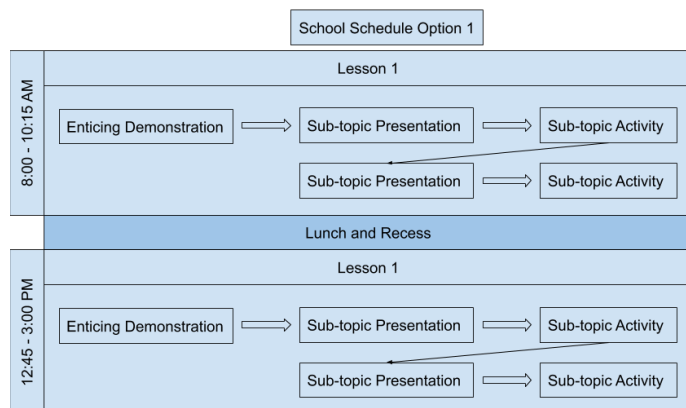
School Schedule Option 1

8:00 - 10:15 AM

Lesson 1

Enticing Demonstration

Sub-topic Presentation

Sub-topic Activity

Sub-topic Presentation

Sub-topic Activity

Lunch and Recess

12:45 - 3:00 PM

Lesson 1

Enticing Demonstration

Sub-topic Presentation

Sub-topic Activity

Sub-topic Presentation

Sub-topic Activity